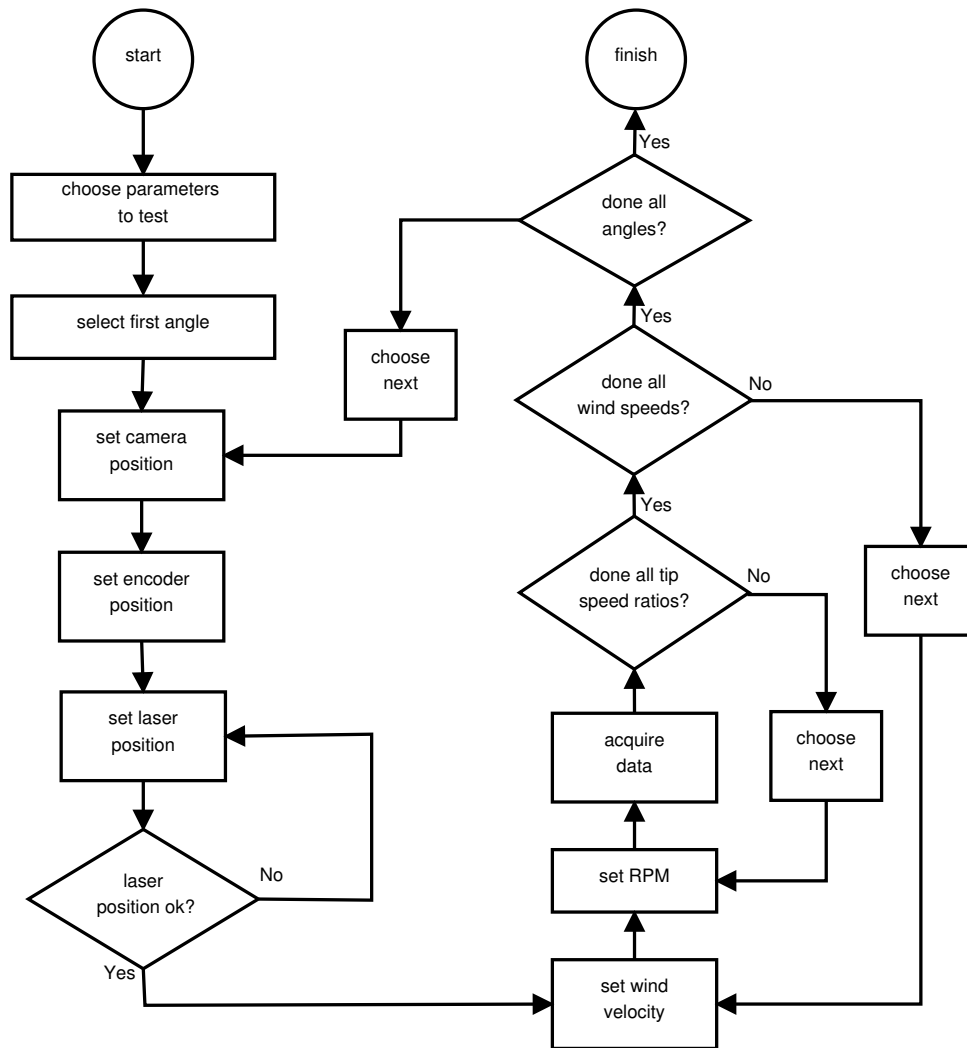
start

choose parameters to test

select first angle

set camera position

set encoder position

set laser position

laser position ok?

No

Yes

set wind velocity

set RPM

acquire data

done all tip speed ratios?

No

choose next

Yes

done all wind speeds?

No

choose next

Yes

done all angles?

choose next

Yes

finish